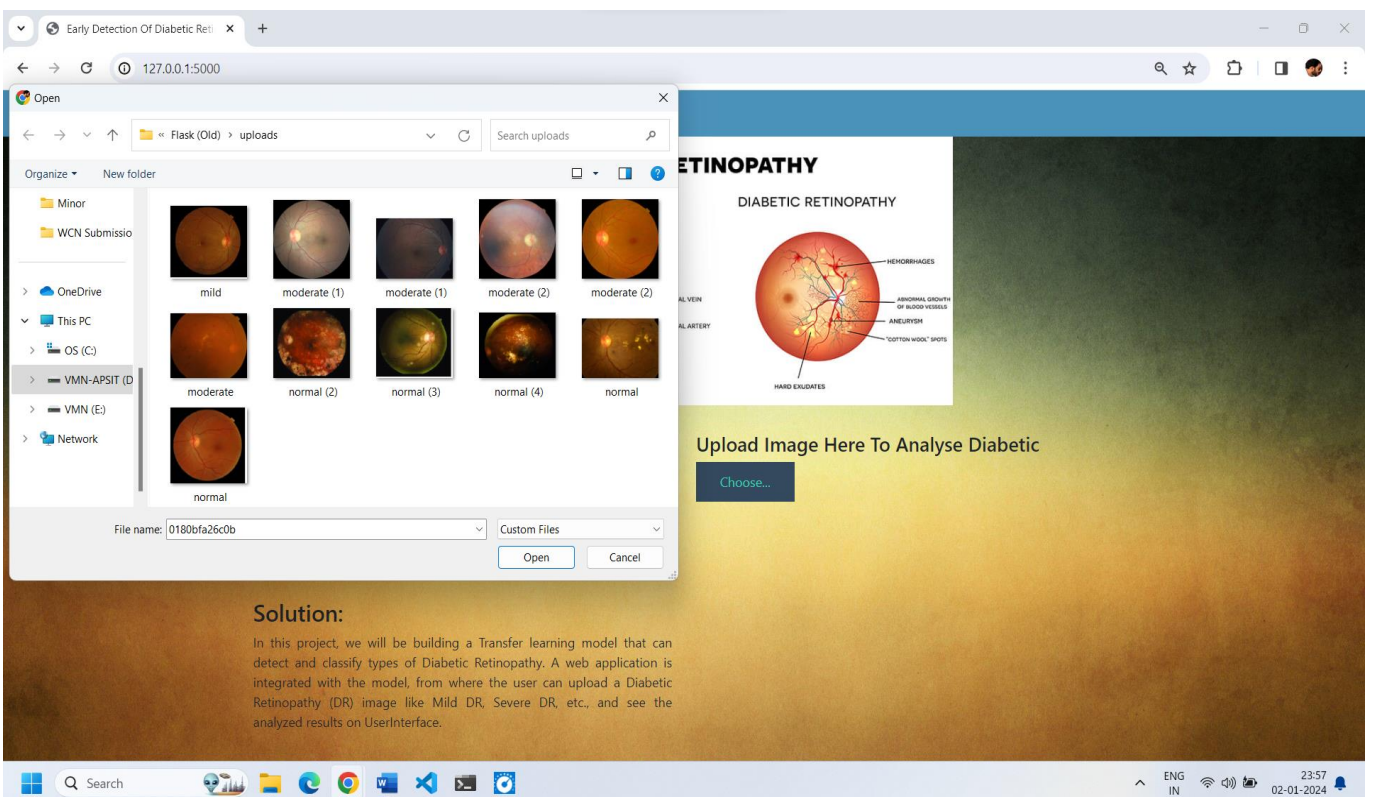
Early Detection Of Diabetic Reti ×
+

127.0.0.1:5000

Open

« Flask (Old) › uploads

Search uploads

Organize ▾ New folder

Minor
WCN Submissio
OneDrive
This PC
OS (C:)
VMN-APSIT (D
VMN (E:)
Network

mild
moderate (1)
moderate (1)
moderate (2)
moderate (2)
moderate
normal (2)
normal (3)
normal (4)
normal
normal

File name: 0180bfa26c0b
Custom Files
Open
Cancel

ETINOPATHY

DIABETIC RETINOPATHY

HEMORRHAGES
AL VEIN
ABNORMAL GROWTH OF BLOOD VESSELS
AL ARTERY
ANEURYSM
"COTTON WOOL" SPOTS
HARD EXUDATES

Upload Image Here To Analyse Diabetic

Choose...

Solution:

In this project, we will be building a Transfer learning model that can detect and classify types of Diabetic Retinopathy. A web application is integrated with the model, from where the user can upload a Diabetic Retinopathy (DR) image like Mild DR, Severe DR, etc., and see the analyzed results on UserInterface.

Search

ENG IN
23:57
02-01-2024